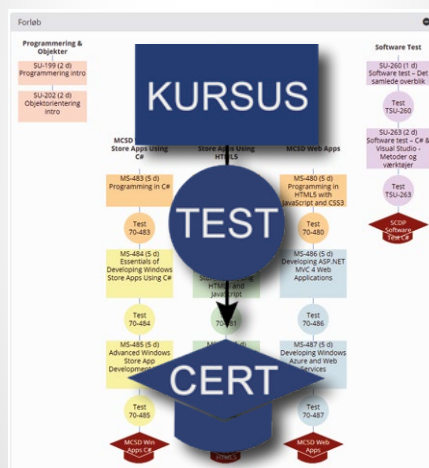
Forløb

Programmering & Objekter

SU-199 (2 d) Programmering intro

SU-202 (2 d) Objektorientering intro

MCSD Store Apps Using C#

MS-483 (5 d) Programming in C#

Test 70-483

MS-484 (5 d) Essentials of Developing Windows Store Apps Using C#

Test 70-484

MS-485 (5 d) Advanced Windows Store App Development

Test 70-485

MCSD Win Apps C#

Store Apps Using HTML5

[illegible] HTML5 and JavaScript

70-481

MCSD Web Apps

MS-480 (5 d) Programming in HTML5 with JavaScript and CSS3

Test 70-480

MS-486 (5 d) Developing ASP.NET MVC 4 Web Applications

Test 70-486

MS-487 (5 d) Developing Windows Azure and Web Services

Test 70-487

MCSD Web Apps

Software Test

SU-260 (1 d) Software test – Det samlede overblik

Test TSU-260

SU-263 (2 d) Software test – C# & Visual Studio – Metoder og værktøjer

Test TSU-263

SCDP Software Test C#

KURSUS

TEST

CERT